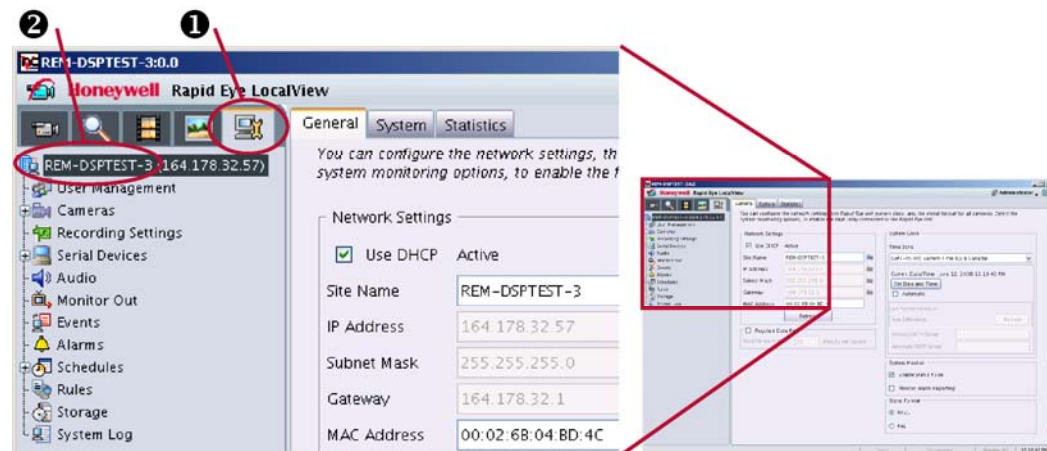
❷ ❶

REM-DSPTEST-3:0.0

Honeywell Rapid Eye LocalView

REM-DSPTEST-3 (164.178.32.57)

User Management

Cameras

Recording Settings

Serial Devices

Audio

Monitor Out

Events

Alarms

Schedules

Rules

Storage

System Log

General System Statistics

You can configure the network settings, th system monitoring options, to enable the f

Network Settings

Use DHCP Active

| Site Name | REM-DSPTEST-3 |
|---|---|
| IP Address | 164.178.32.57 |
| Subnet Mask | 255.255.255.0 |
| Gateway | 164.178.32.1 |
| MAC Address | 00:02:6B:04:BD:4C |

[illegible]